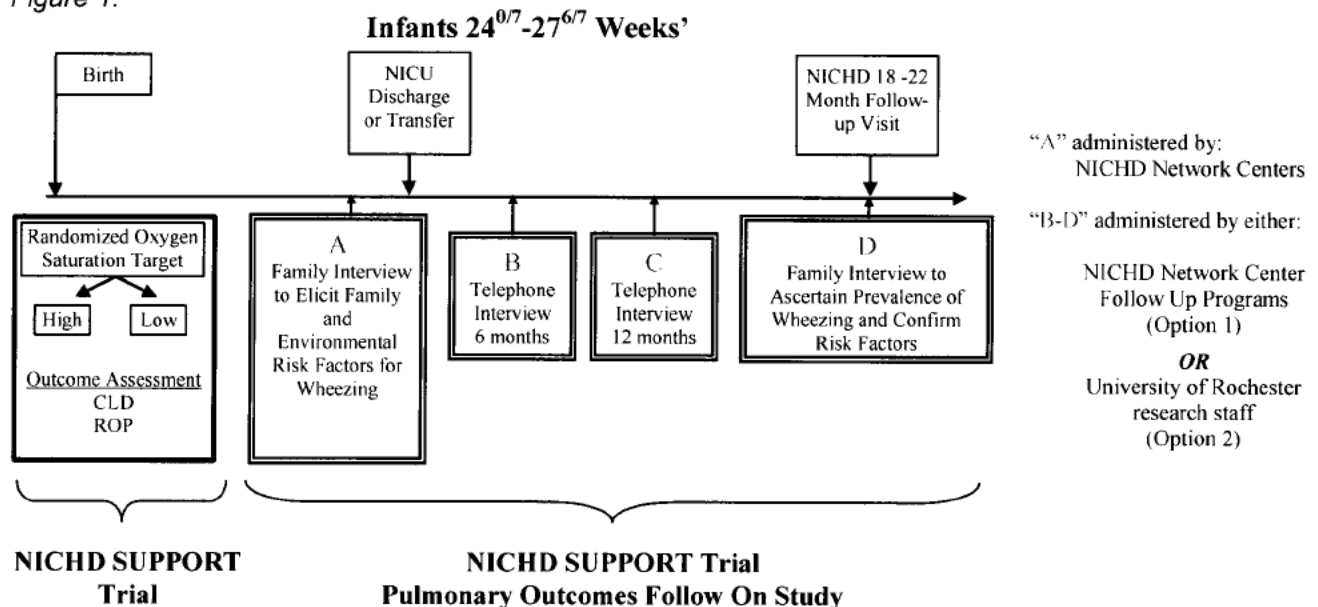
Figure 1.

Infants $24^{0/7}$-$27^{6/7}$ Weeks'

Birth

NICU Discharge or Transfer

NICHD 18 -22 Month Follow-up Visit

"A" administered by: NICHD Network Centers

"B-D" administered by either:

Randomized Oxygen Saturation Target

High

Low

Outcome Assessment
CLD
ROP

A
Family Interview to Elicit Family and Environmental Risk Factors for Wheezing

B
Telephone Interview 6 months

C
Telephone Interview 12 months

D
Family Interview to Ascertain Prevalence of Wheezing and Confirm Risk Factors

NICHD Network Center Follow Up Programs (Option 1)

OR

University of Rochester research staff (Option 2)

NICHD SUPPORT Trial

NICHD SUPPORT Trial
Pulmonary Outcomes Follow On Study